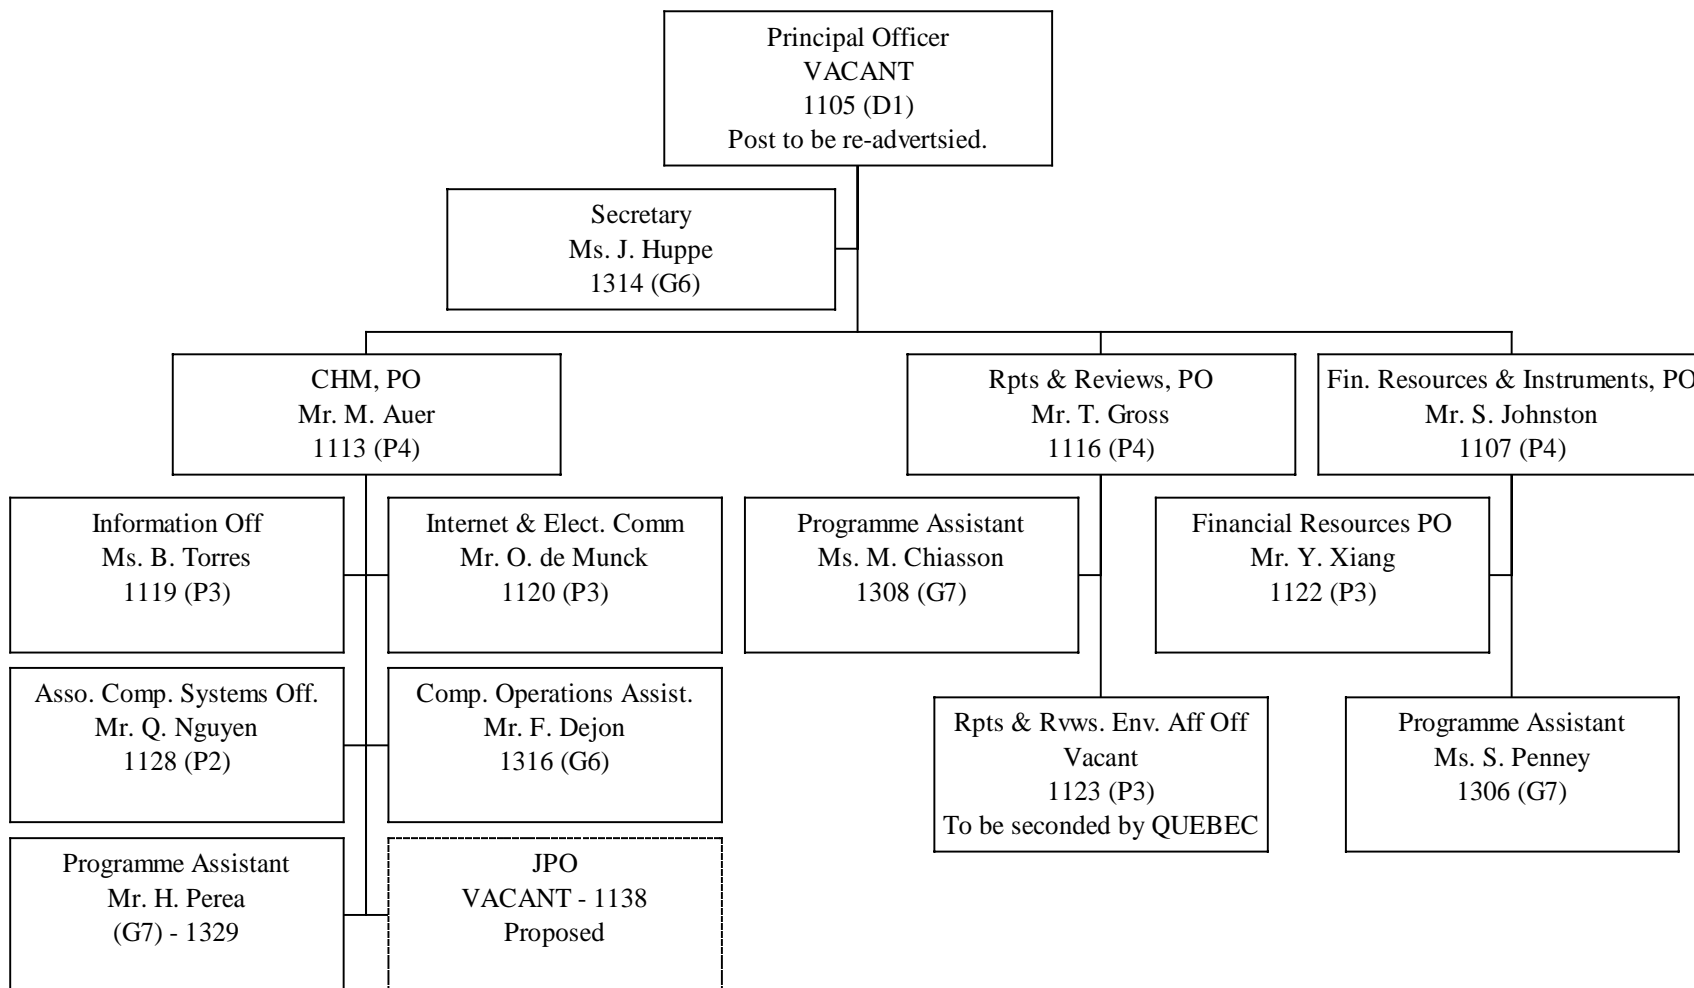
Principal Officer
VACANT
1105 (D1)
Post to be re-advertsied.

Secretary
Ms. J. Huppe
1314 (G6)

CHM, PO
Mr. M. Auer
1113 (P4)

Information Off
Ms. B. Torres
1119 (P3)

Internet & Elect. Comm
Mr. O. de Munck
1120 (P3)

Asso. Comp. Systems Off.
Mr. Q. Nguyen
1128 (P2)

Comp. Operations Assist.
Mr. F. Dejon
1316 (G6)

Programme Assistant
Mr. H. Perea
(G7) - 1329

JPO
VACANT - 1138
Proposed

Rpts & Reviews, PO
Mr. T. Gross
1116 (P4)

Programme Assistant
Ms. M. Chiasson
1308 (G7)

Rpts & Rvws. Env. Aff Off
Vacant
1123 (P3)
To be seconded by QUEBEC

Fin. Resources & Instruments, PO
Mr. S. Johnston
1107 (P4)

Financial Resources PO
Mr. Y. Xiang
1122 (P3)

Programme Assistant
Ms. S. Penney
1306 (G7)